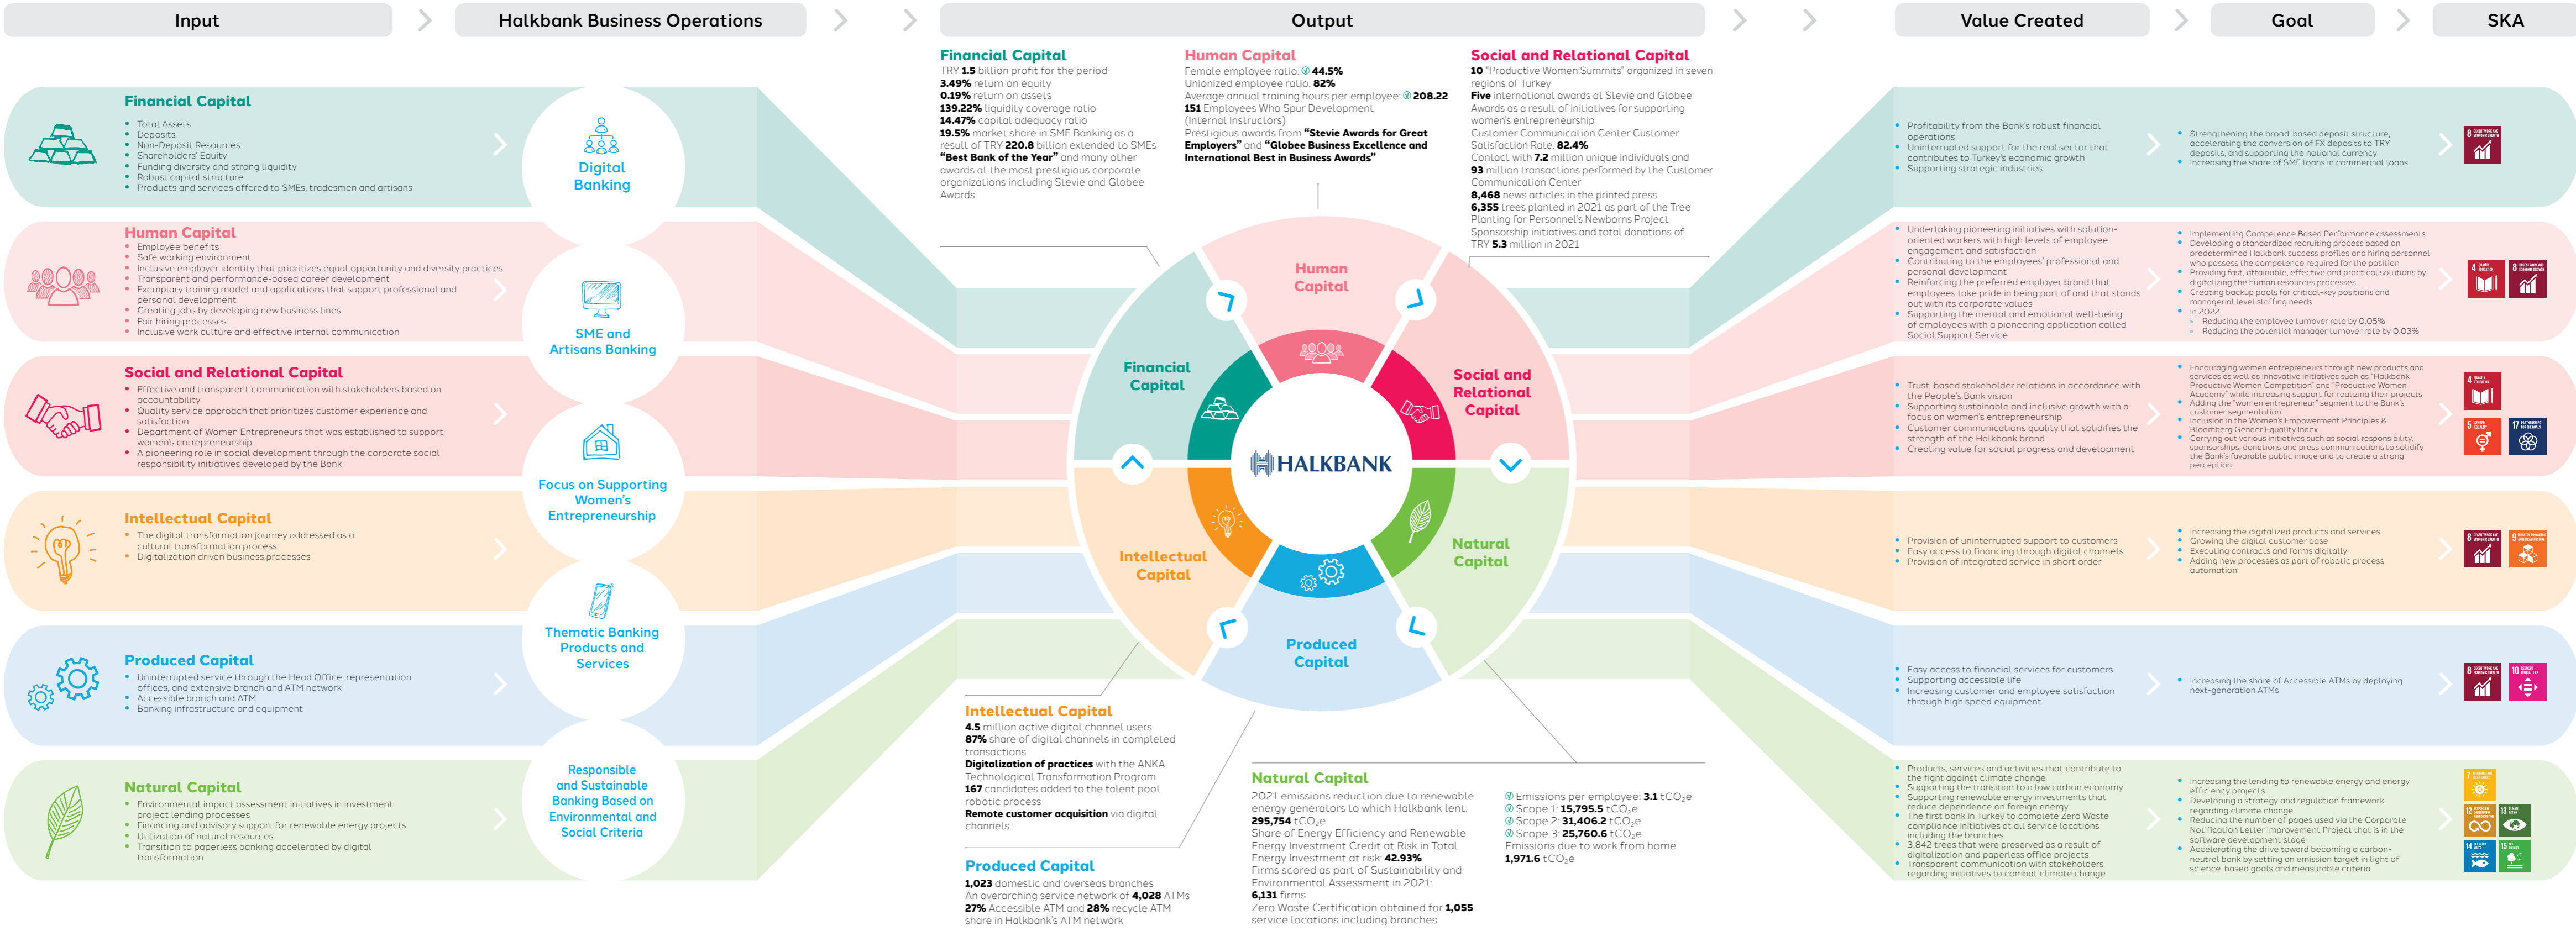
Input

Halkbank Business Operations

Output

Value Created

Goal

SKA

Financial Capital
• Total Assets
• Deposits
• Non-Deposit Resources
• Shareholders' Equity
• Funding diversity and strong liquidity
• Robust capital structure
• Products and services offered to SMEs, tradesmen and artisans

Human Capital
• Employee benefits
• Safe working environment
• Inclusive employer identity that prioritizes equal opportunity and diversity practices
• Transparent and performance-based career development
• Exemplary training model and applications that support professional and personal development
• Creating jobs by developing new business lines
• Fair hiring processes
• Inclusive work culture and effective internal communication

Social and Relational Capital
• Effective and transparent communication with stakeholders based on accountability
• Quality service approach that prioritizes customer experience and satisfaction
• Department of Women Entrepreneurs that was established to support women's entrepreneurship
• A pioneering role in social development through the corporate social responsibility initiatives developed by the Bank

Intellectual Capital
• The digital transformation journey addressed as a cultural transformation process
• Digitalization driven business processes

Produced Capital
• Uninterrupted service through the Head Office, representation offices, and extensive branch and ATM network
• Accessible branch and ATM
• Banking infrastructure and equipment

Natural Capital
• Environmental impact assessment initiatives in investment project lending processes
• Financing and advisory support for renewable energy projects
• Utilization of natural resources
• Transition to paperless banking accelerated by digital transformation

Digital Banking

SME and Artisans Banking

Focus on Supporting Women's Entrepreneurship

Thematic Banking Products and Services

Responsible and Sustainable Banking Based on Environmental and Social Criteria

Financial Capital
TRY 1.5 billion profit for the period
3.49% return on equity
0.19% return on assets
139.22% liquidity coverage ratio
14.47% capital adequacy ratio
19.5% market share in SME Banking as a result of TRY 220.8 billion extended to SMEs
"Best Bank of the Year" and many other awards at the most prestigious corporate organizations including Stevie and Globee Awards

Human Capital
Female employee ratio: 44.5%
Unionized employee ratio: 82%
Average annual training hours per employee: 208.22
151 Employees Who Spur Development (Internal Instructors)
Prestigious awards from "Stevie Awards for Great Employers" and "Globee Business Excellence and International Best in Business Awards"

Social and Relational Capital
10 "Productive Women Summits" organized in seven regions of Turkey
Five international awards at Stevie and Globee Awards as a result of initiatives for supporting women's entrepreneurship
Customer Communication Center Customer Satisfaction Rate: 82.4%
Contact with 7.2 million unique individuals and 93 million transactions performed by the Customer Communication Center
8,468 news articles in the printed press
6,355 trees planted in 2021 as part of the Tree Planting for Personnel's Newborns Project
Sponsorship initiatives and total donations of TRY 5.3 million in 2021

Human Capital

Financial Capital

Social and Relational Capital

HALKBANK

Intellectual Capital

Natural Capital

Produced Capital

Intellectual Capital
4.5 million active digital channel users
87% share of digital channels in completed transactions
Digitalization of practices with the ANKA Technological Transformation Program
167 candidates added to the talent pool robotic process
Remote customer acquisition via digital channels

Produced Capital
1,023 domestic and overseas branches
An overarching service network of 4,028 ATMs
27% Accessible ATM and 28% recycle ATM share in Halkbank's ATM network

Natural Capital
2021 emissions reduction due to renewable energy generators to which Halkbank lent: 295,754 $tCO_2e$
Share of Energy Efficiency and Renewable Energy Investment Credit at Risk in Total Energy Investment at risk: 42.93%
Firms scored as part of Sustainability and Environmental Assessment in 2021: 6,131 firms
Zero Waste Certification obtained for 1,055 service locations including branches

Emissions per employee: 3.1 $tCO_2e$
Scope 1: 15,795.5 $tCO_2e$
Scope 2: 31,406.2 $tCO_2e$
Scope 3: 25,760.6 $tCO_2e$
Emissions due to work from home 1,971.6 $tCO_2e$

• Profitability from the Bank's robust financial operations
• Uninterrupted support for the real sector that contributes to Turkey's economic growth
• Supporting strategic industries

• Strengthening the broad-based deposit structure, accelerating the conversion of FX deposits to TRY deposits, and supporting the national currency
• Increasing the share of SME loans in commercial loans

• Undertaking pioneering initiatives with solution-oriented workers with high levels of employee engagement and satisfaction
• Contributing to the employees' professional and personal development
• Reinforcing the preferred employer brand that employees take pride in being part of and that stands out with its corporate values
• Supporting the mental and emotional well-being of employees with a pioneering application called Social Support Scene

• Implementing Competence Based Performance assessments
• Developing a standardized recruiting process based on predetermined Halkbank success profiles and hiring personnel who possess the competence required for the position
• Providing fast, attainable, effective and practical solutions by digitalizing the human resources processes
• Creating backup pools for critical-key positions and managerial level staffing needs
• In 2022:
• Reducing the employee turnover rate by 0.05%
• Reducing the potential manager turnover rate by 0.03%

• Trust-based stakeholder relations in accordance with the People's Bank vision
• Supporting sustainable and inclusive growth with a focus on women's entrepreneurship
• Customer communications quality that solidifies the strength of the Halkbank brand
• Creating value for social progress and development

• Encouraging women entrepreneurs through new products and services as well as innovative initiatives such as "Halkbank Productive Women Competition" and "Productive Women Academy" while increasing support for realizing their projects
• Adding the "women entrepreneur" segment to the Bank's customer segmentation
• Inclusion in the Women's Empowerment Principles & Bloomberg Gender Equality Index
• Carrying out various initiatives such as social responsibility, sponsorships, donations and press communications to solidify the Bank's favorable public image and to create a strong perception

• Provision of uninterrupted support to customers
• Easy access to financing through digital channels
• Provision of integrated service in short order

• Increasing the digitalized products and services
• Growing the digital customer base
• Executing contracts and forms digitally
• Adding new processes as part of robotic process automation

• Easy access to financial services for customers
• Supporting accessible life
• Increasing customer and employee satisfaction through high speed equipment

• Increasing the share of Accessible ATMs by deploying next-generation ATMs

• Products, services and activities that contribute to the fight against climate change
• Supporting the transition to a low carbon economy
• Supporting renewable energy investments that reduce dependence on foreign energy
• The first bank in Turkey to complete Zero Waste compliance initiatives at all service locations including the branches
• 3,842 trees that were preserved as a result of digitalization and paperless office projects
• Transparent communication with stakeholders regarding initiatives to combat climate change

• Increasing the lending to renewable energy and energy efficiency projects
• Developing a strategy and regulation framework regarding climate change
• Reducing the number of pages used via the Corporate Notification Letter Improvement Project that is in the software development stage
• Accelerating the drive toward becoming a carbon-neutral bank by setting an emission target in light of science-based goals and measurable criteria

8
4
8
4
5
17
8
9
8
10
7
12
13
14
15